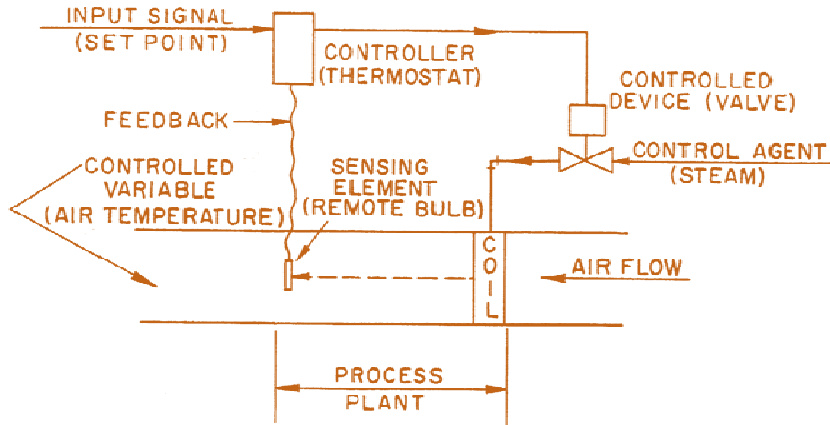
INPUT SIGNAL
(SET POINT)

CONTROLLER
(THERMOSTAT)

CONTROLLED
DEVICE (VALVE)

FEEDBACK

CONTROL AGENT
(STEAM)

CONTROLLED
VARIABLE
(AIR TEMPERATURE)

SENSING
ELEMENT
(REMOTE BULB)

COIL

AIR FLOW

PROCESS
PLANT